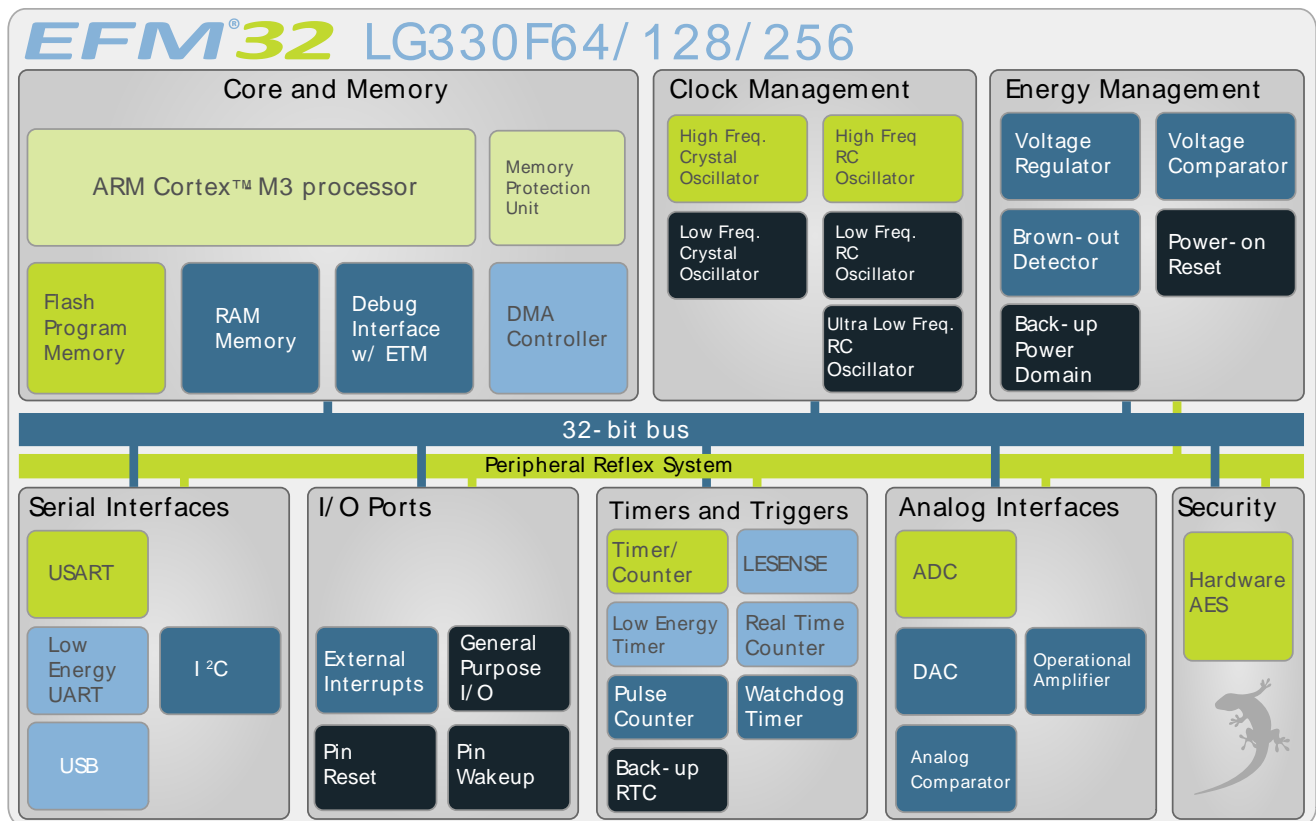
EFM®32 LG330F64/128/256

Core and Memory

ARM Cortex™ M3 processor

Memory Protection Unit

Flash Program Memory

RAM Memory

Debug Interface w/ ETM

DMA Controller

Clock Management

High Freq. Crystal Oscillator

High Freq RC Oscillator

Low Freq. Crystal Oscillator

Low Freq. RC Oscillator

Ultra Low Freq. RC Oscillator

Energy Management

Voltage Regulator

Voltage Comparator

Brown-out Detector

Power-on Reset

Back-up Power Domain

32-bit bus

Peripheral Reflex System

Serial Interfaces

USART

Low Energy UART

$I^2C$

USB

I/O Ports

External Interrupts

General Purpose I/O

Pin Reset

Pin Wakeup

Timers and Triggers

Timer/ Counter

LESENSE

Low Energy Timer

Real Time Counter

Pulse Counter

Watchdog Timer

Back-up RTC

Analog Interfaces

ADC

DAC

Operational Amplifier

Analog Comparator

Security

Hardware AES